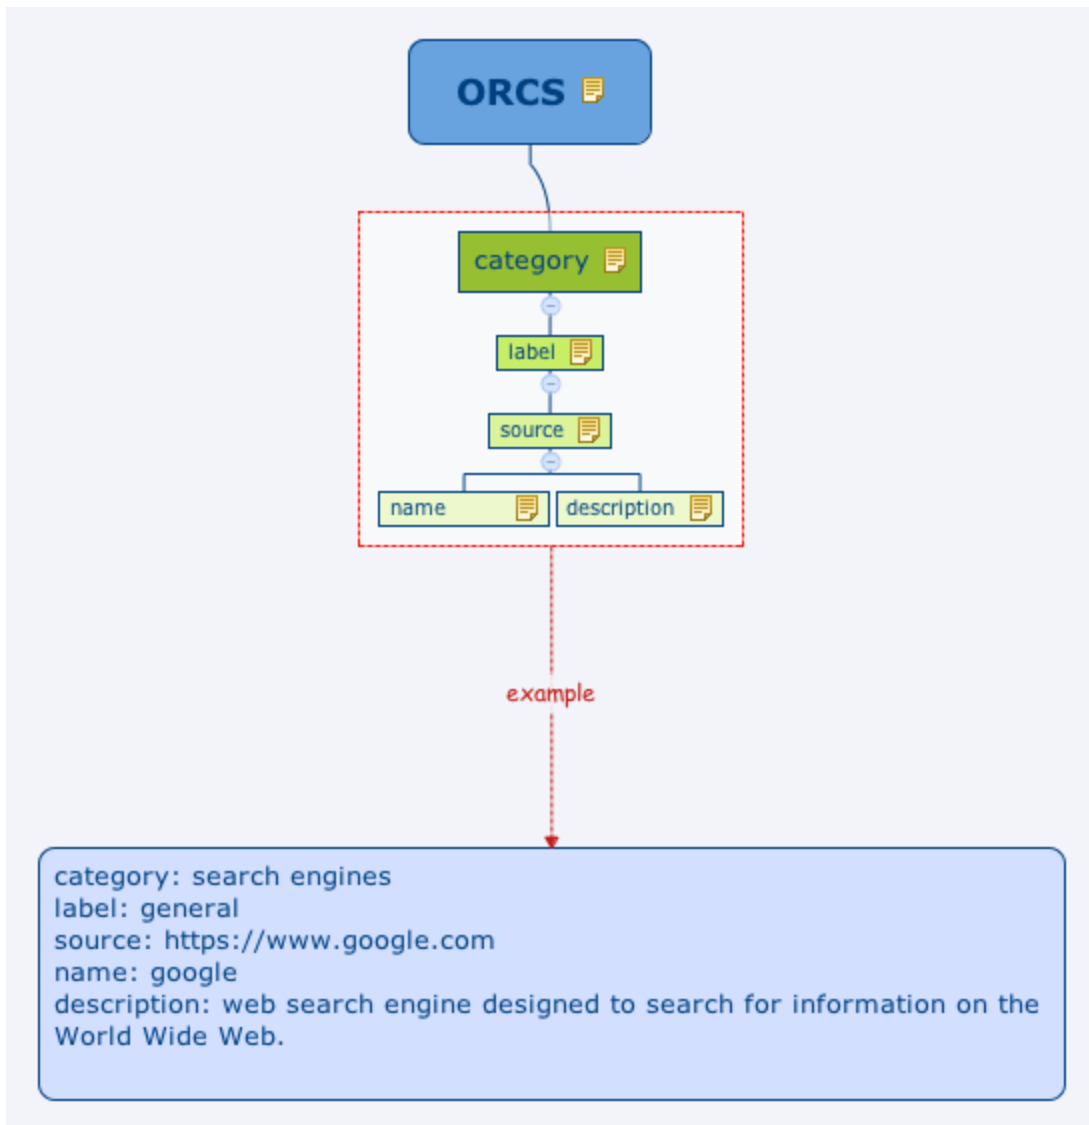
ORCS

category

label

source

name

description

example

category: search engines
label: general
source: https://www.google.com
name: google
description: web search engine designed to search for information on the World Wide Web.